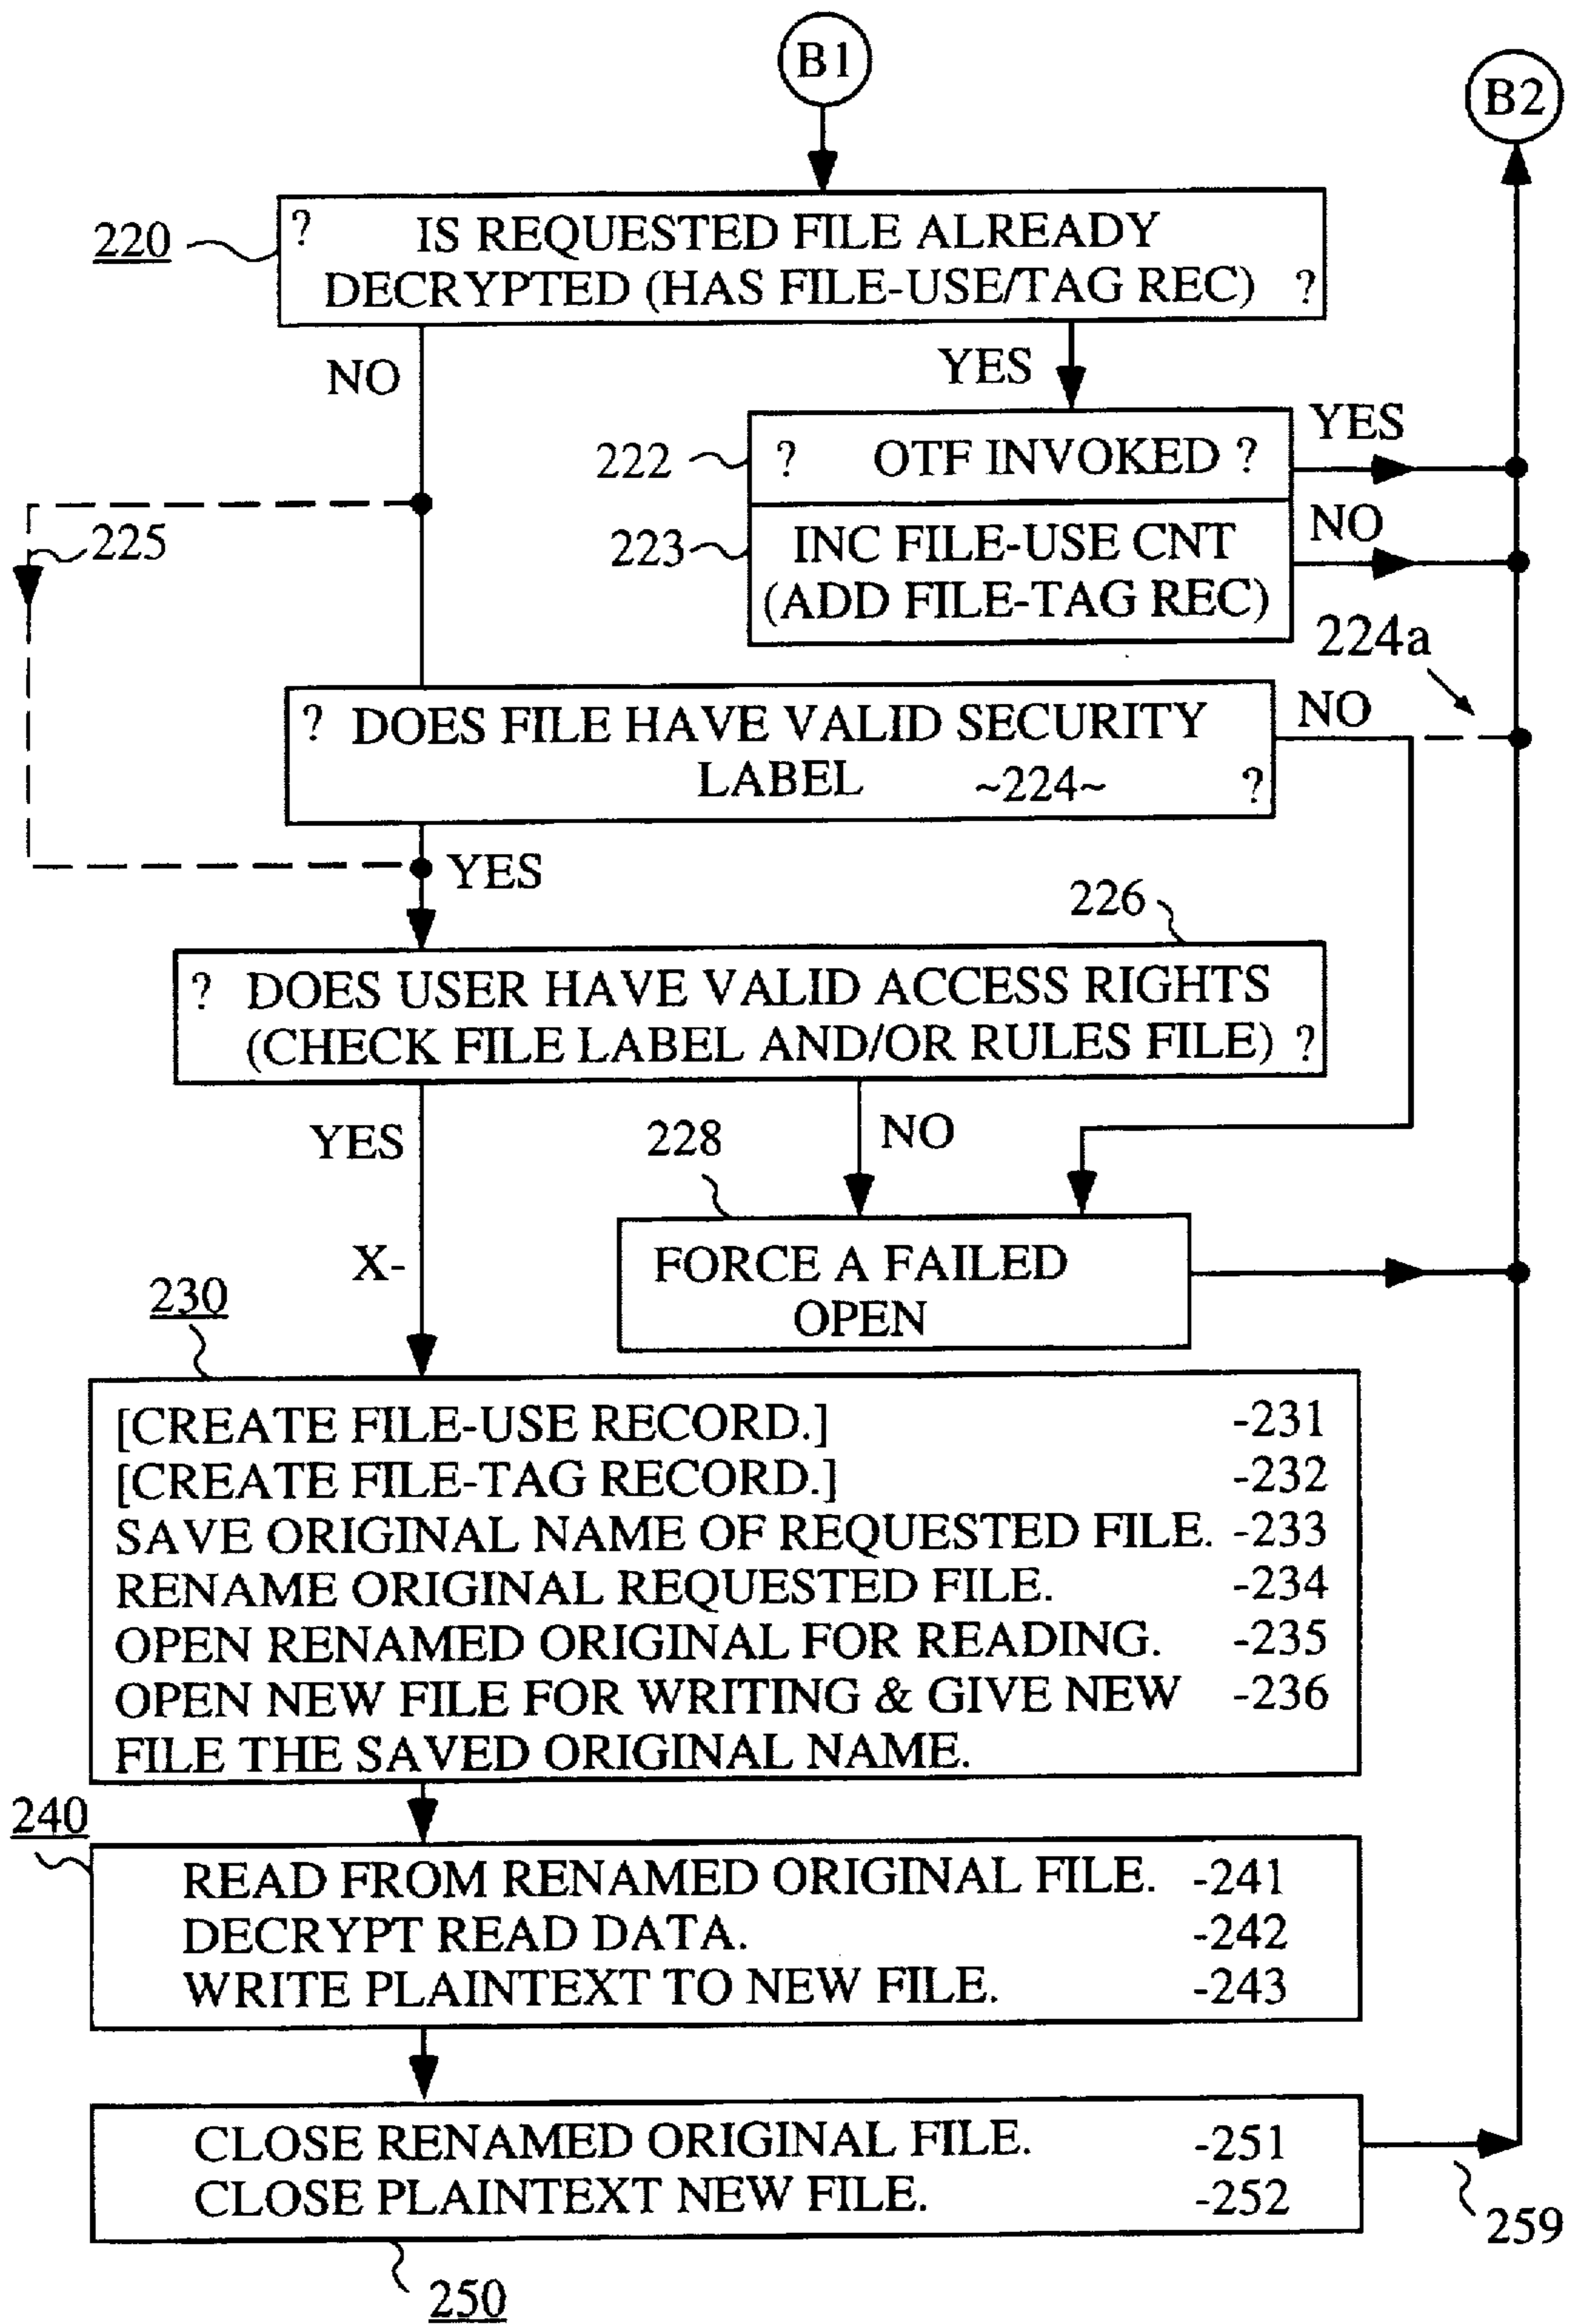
B1

B2

220 ? IS REQUESTED FILE ALREADY DECRYPTED (HAS FILE-USE/TAG REC) ?

NO

YES

222 ? OTF INVOKED ?

YES

223 INC FILE-USE CNT (ADD FILE-TAG REC)

NO

225

224a

? DOES FILE HAVE VALID SECURITY LABEL ~224~ ?

NO

YES

226

? DOES USER HAVE VALID ACCESS RIGHTS (CHECK FILE LABEL AND/OR RULES FILE) ?

YES

228

NO

X-

FORCE A FAILED OPEN

230

[CREATE FILE-USE RECORD.] -231
[CREATE FILE-TAG RECORD.] -232
SAVE ORIGINAL NAME OF REQUESTED FILE. -233
RENAME ORIGINAL REQUESTED FILE. -234
OPEN RENAMED ORIGINAL FOR READING. -235
OPEN NEW FILE FOR WRITING & GIVE NEW FILE THE SAVED ORIGINAL NAME. -236

240

READ FROM RENAMED ORIGINAL FILE. -241
DECRYPT READ DATA. -242
WRITE PLAINTEXT TO NEW FILE. -243

CLOSE RENAMED ORIGINAL FILE. -251
CLOSE PLAINTEXT NEW FILE. -252

259

250